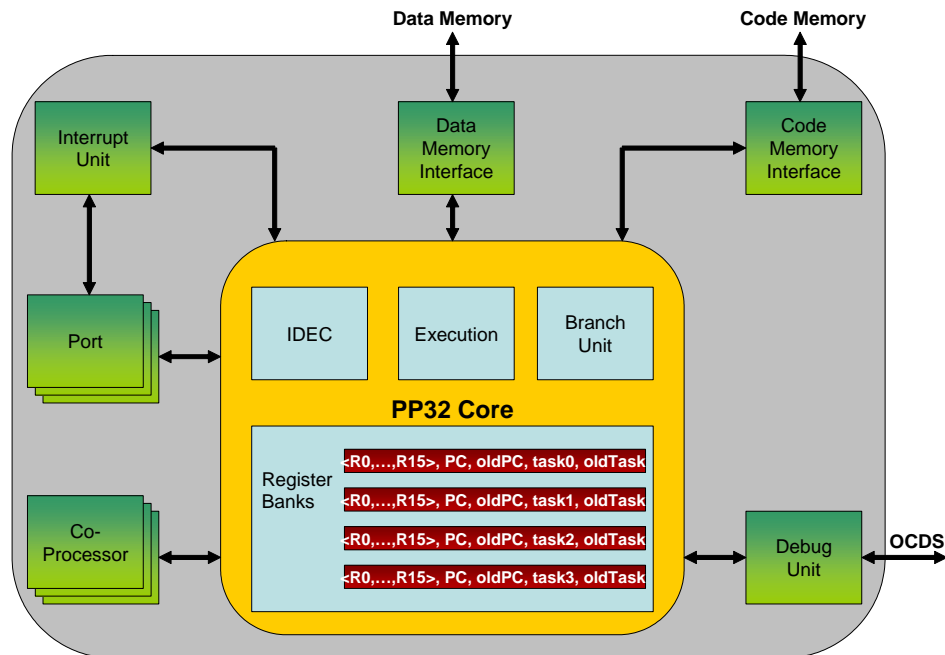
Data Memory

Code Memory

Interrupt Unit

Data Memory Interface

Code Memory Interface

Port

IDEC

Execution

Branch Unit

PP32 Core

Register Banks

<R0,…,R15>, PC, oldPC, task0, oldTask

<R0,…,R15>, PC, oldPC, task1, oldTask

<R0,…,R15>, PC, oldPC, task2, oldTask

<R0,…,R15>, PC, oldPC, task3, oldTask

Co-Processor

Debug Unit

OCDS